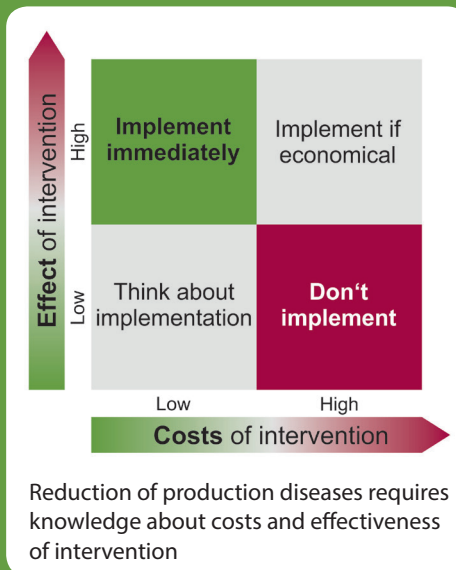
Effect of intervention

High

Low

| Implement immediately | Implement if economical |
|---|---|
| Think about implementation | Don‘t implement |

Low

High

Costs of intervention

Reduction of production diseases requires knowledge about costs and effectiveness of intervention